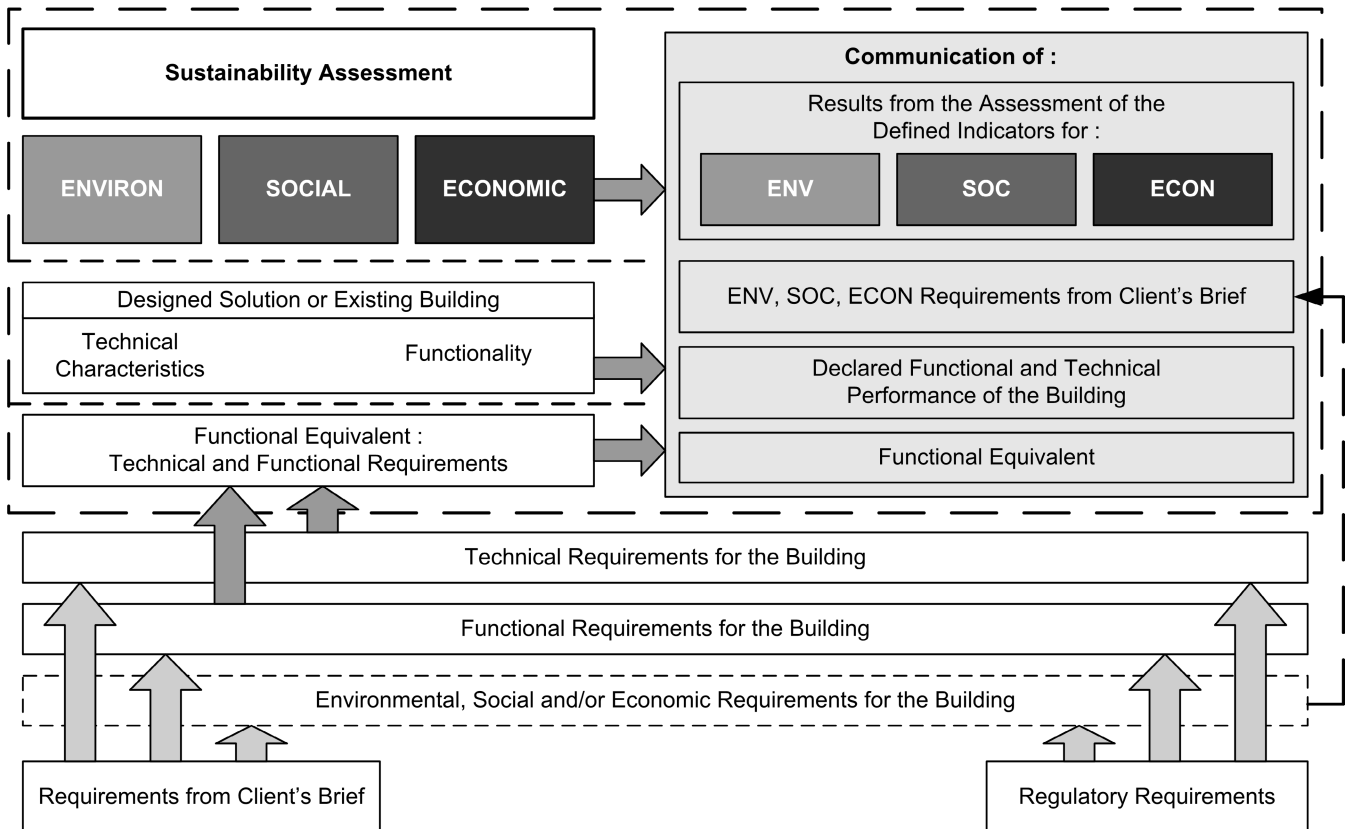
Sustainability Assessment

ENVIRON

SOCIAL

ECONOMIC

Communication of :

Results from the Assessment of the Defined Indicators for :

ENV

SOC

ECON

ENV, SOC, ECON Requirements from Client's Brief

Designed Solution or Existing Building

Technical Characteristics

Functionality

Declared Functional and Technical Performance of the Building

Functional Equivalent : Technical and Functional Requirements

Functional Equivalent

Technical Requirements for the Building

Functional Requirements for the Building

Environmental, Social and/or Economic Requirements for the Building

Requirements from Client's Brief

Regulatory Requirements